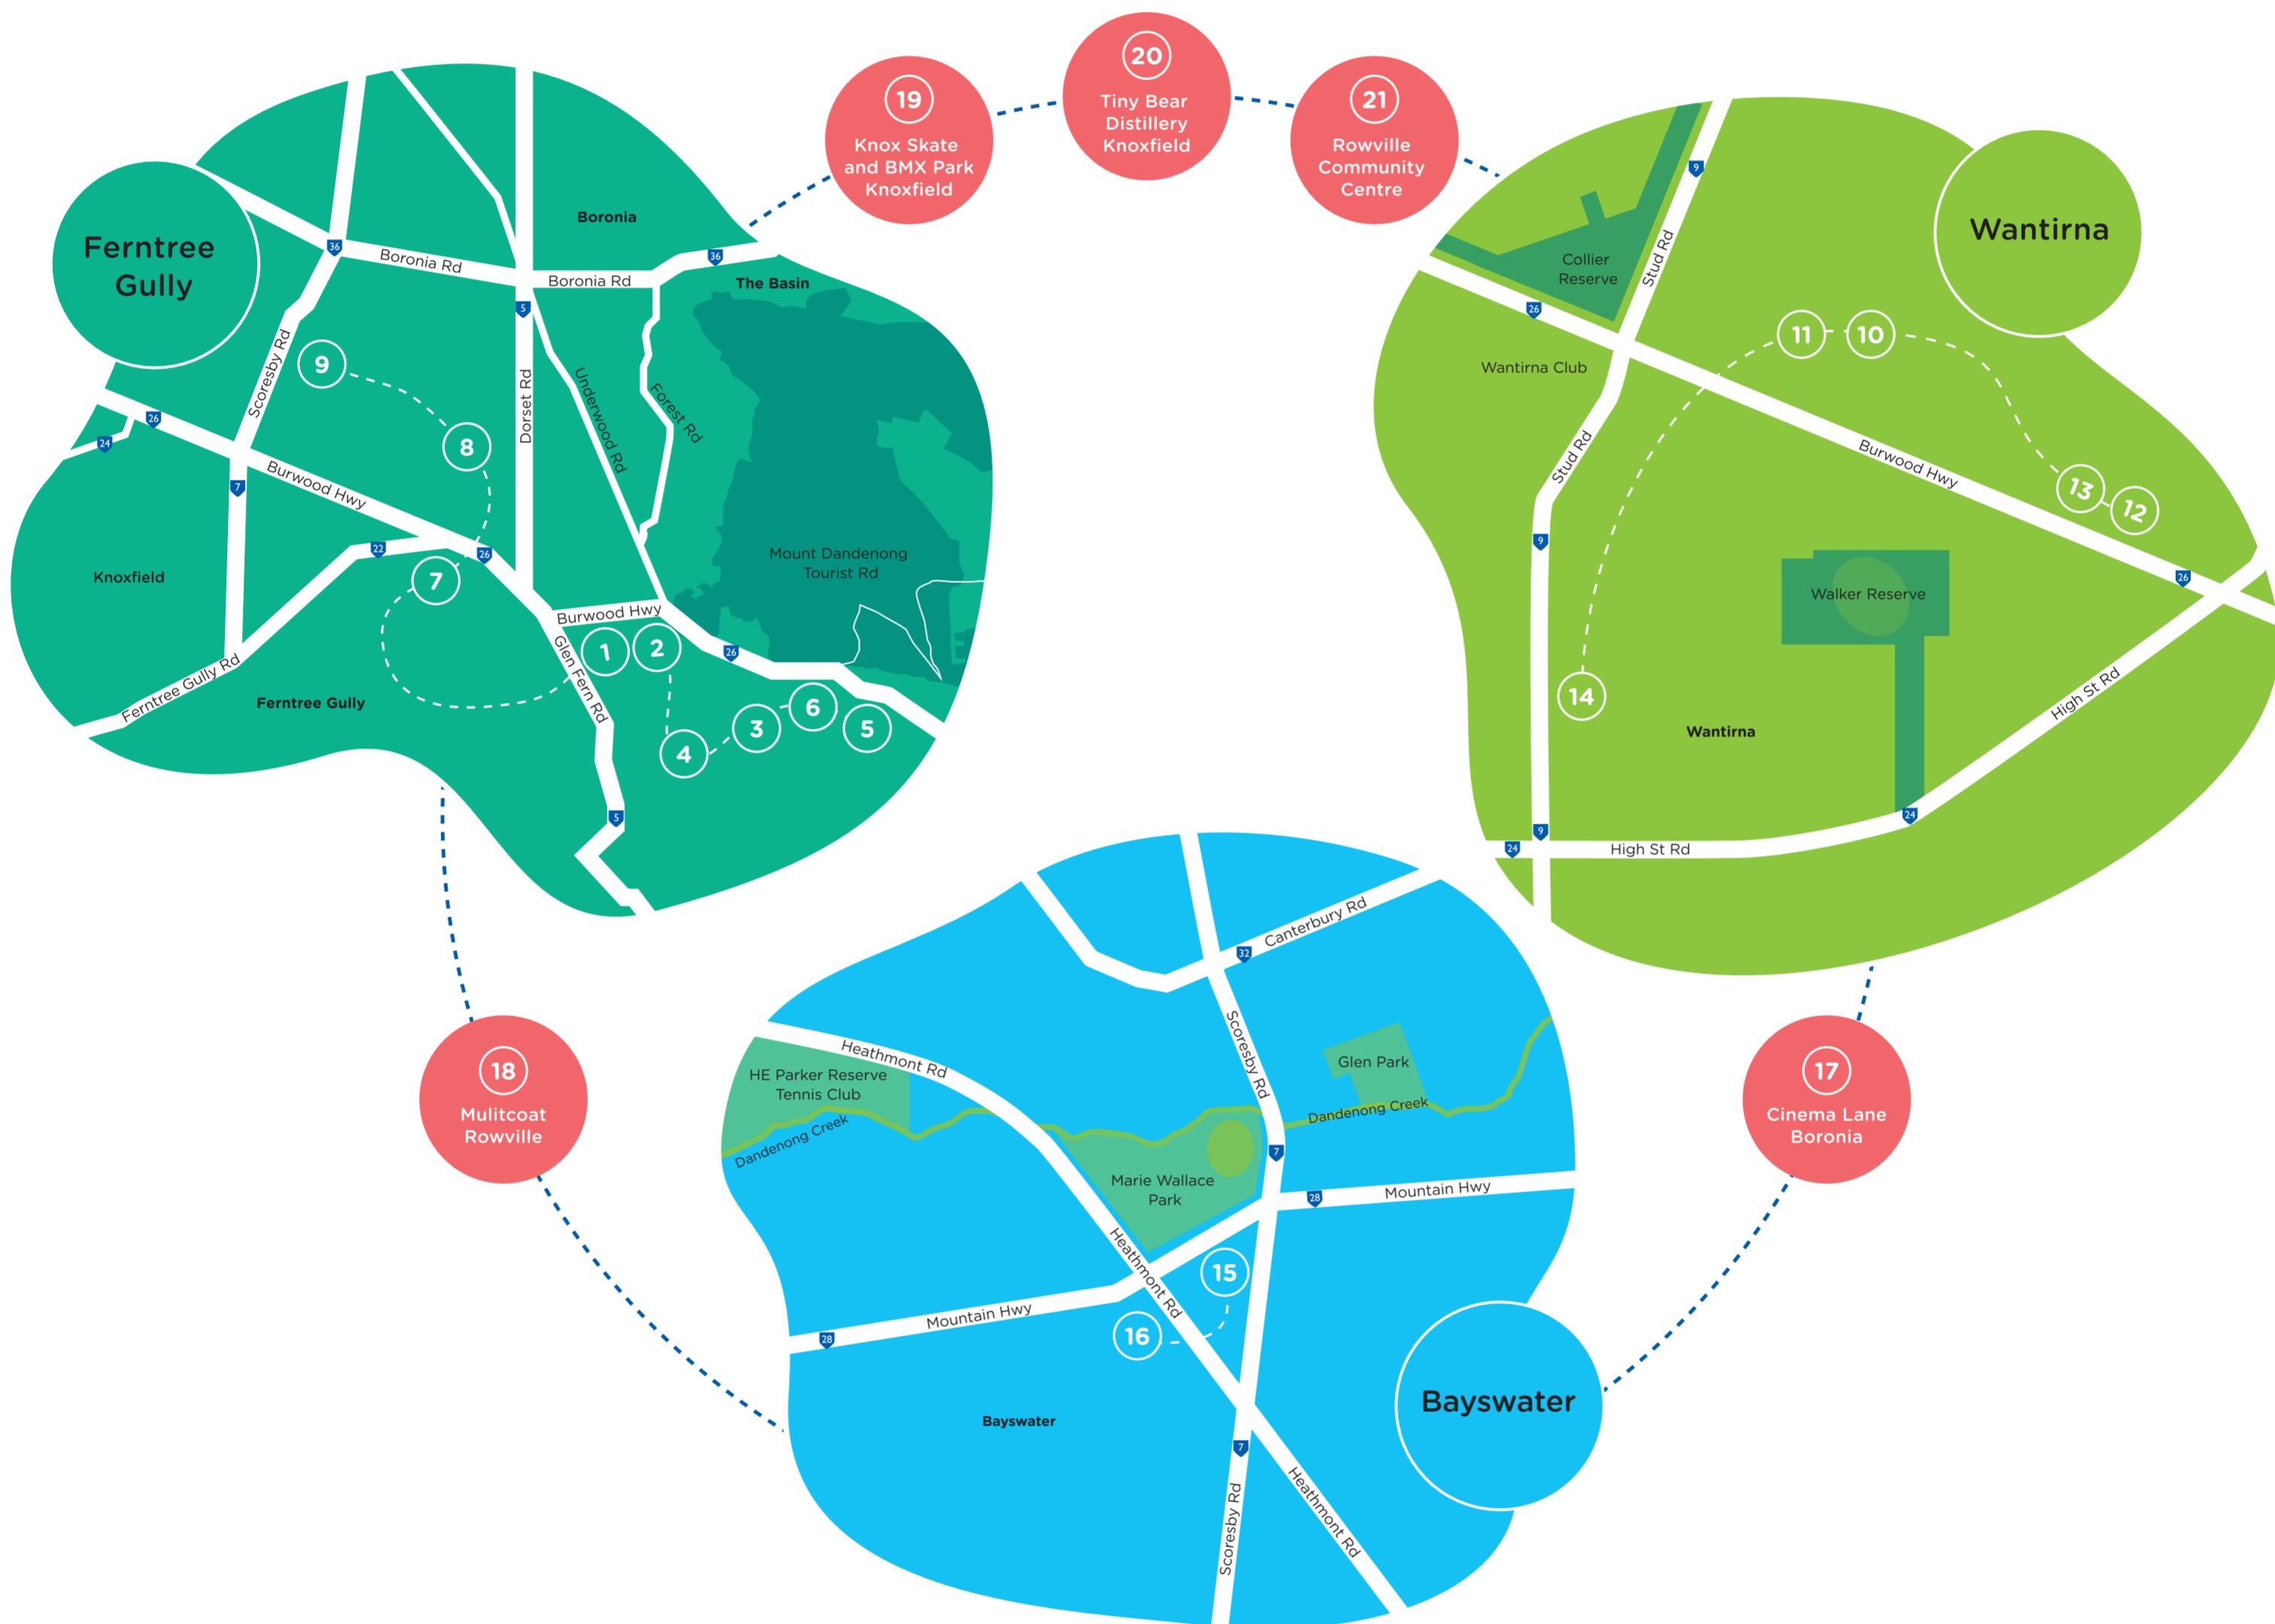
19
Knox Skate and BMX Park Knoxfield

20
Tiny Bear Distillery Knoxfield

21
Rowville Community Centre

Ferntree Gully

36
Boronia Rd
Boronia
36
Boronia Rd
5
The Basin
Scoresby Rd
Dorset Rd
Underwood Rd
Forest Rd
9
8
26
24
7
Burwood Hwy
26
22
Knoxfield
7
Mount Dandenong Tourist Rd
Burwood Hwy
Glen Fern Rd
1
2
26
Ferntree Gully Rd
Ferntree Gully
4
3
6
5
5

Wantirna

9
Collier Reserve
Stud Rd
26
Wantirna Club
11
10
Stud Rd
Burwood Hwy
13
12
9
26
Walker Reserve
14
Wantirna
High St Rd
24
24
9
High St Rd

Canterbury Rd
32
Scoresby Rd
Glen Park
Heathmont Rd
HE Parker Reserve Tennis Club
Dandenong Creek
Dandenong Creek
7
Marie Wallace Park
28
Mountain Hwy
15
Heathmont Rd
Mountain Hwy
28
16
Bayswater
7
Scoresby Rd
Heathmont Rd

Bayswater

18
Mulitcoat Rowville

17
Cinema Lane Boronia